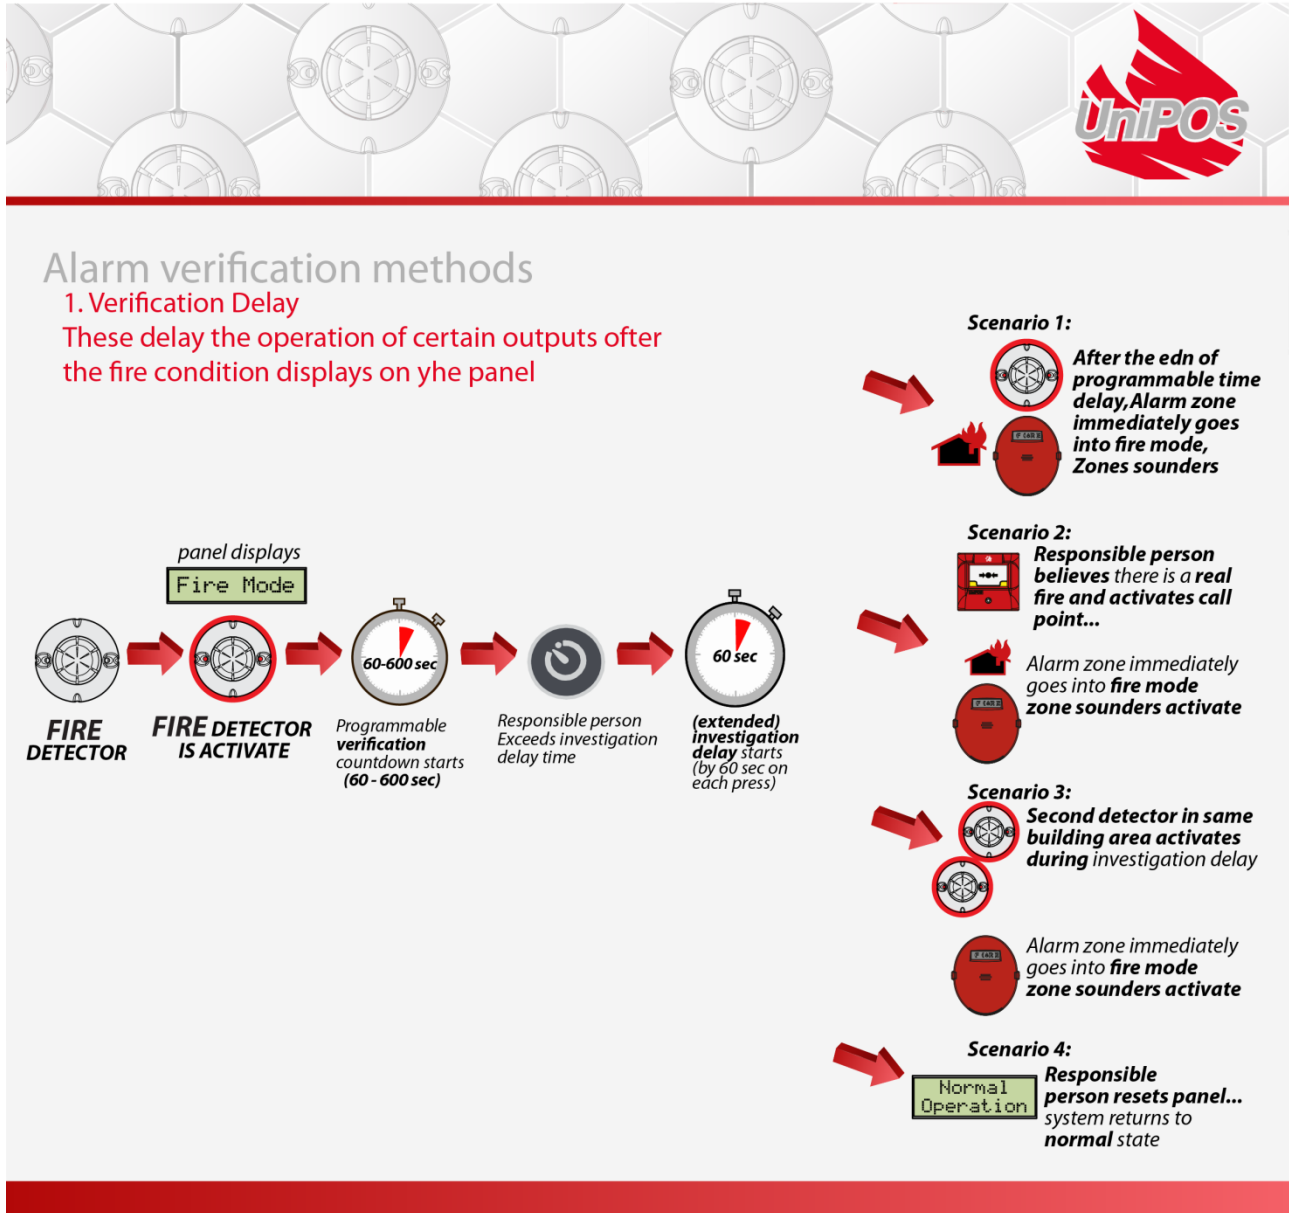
UniPOS

Alarm verification methods

1. Verification Delay

These delay the operation of certain outputs ofter the fire condition displays on yhe panel

Scenario 1:

After the edn of programmable time delay,Alarm zone immediately goes into fire mode, Zones sounders

panel displays

Fire Mode

60-600 sec

60 sec

FIRE DETECTOR

FIRE DETECTOR IS ACTIVATE

Programmable verification countdown starts (60 - 600 sec)

Responsible person Exceeds investigation delay time

(extended) investigation delay starts (by 60 sec on each press)

Scenario 2:

Responsible person believes there is a real fire and activates call point...

Alarm zone immediately goes into fire mode zone sounders activate

Scenario 3:

Second detector in same building area activates during investigation delay

Alarm zone immediately goes into fire mode zone sounders activate

Scenario 4:

Normal Operation

Responsible person resets panel... system returns to normal state